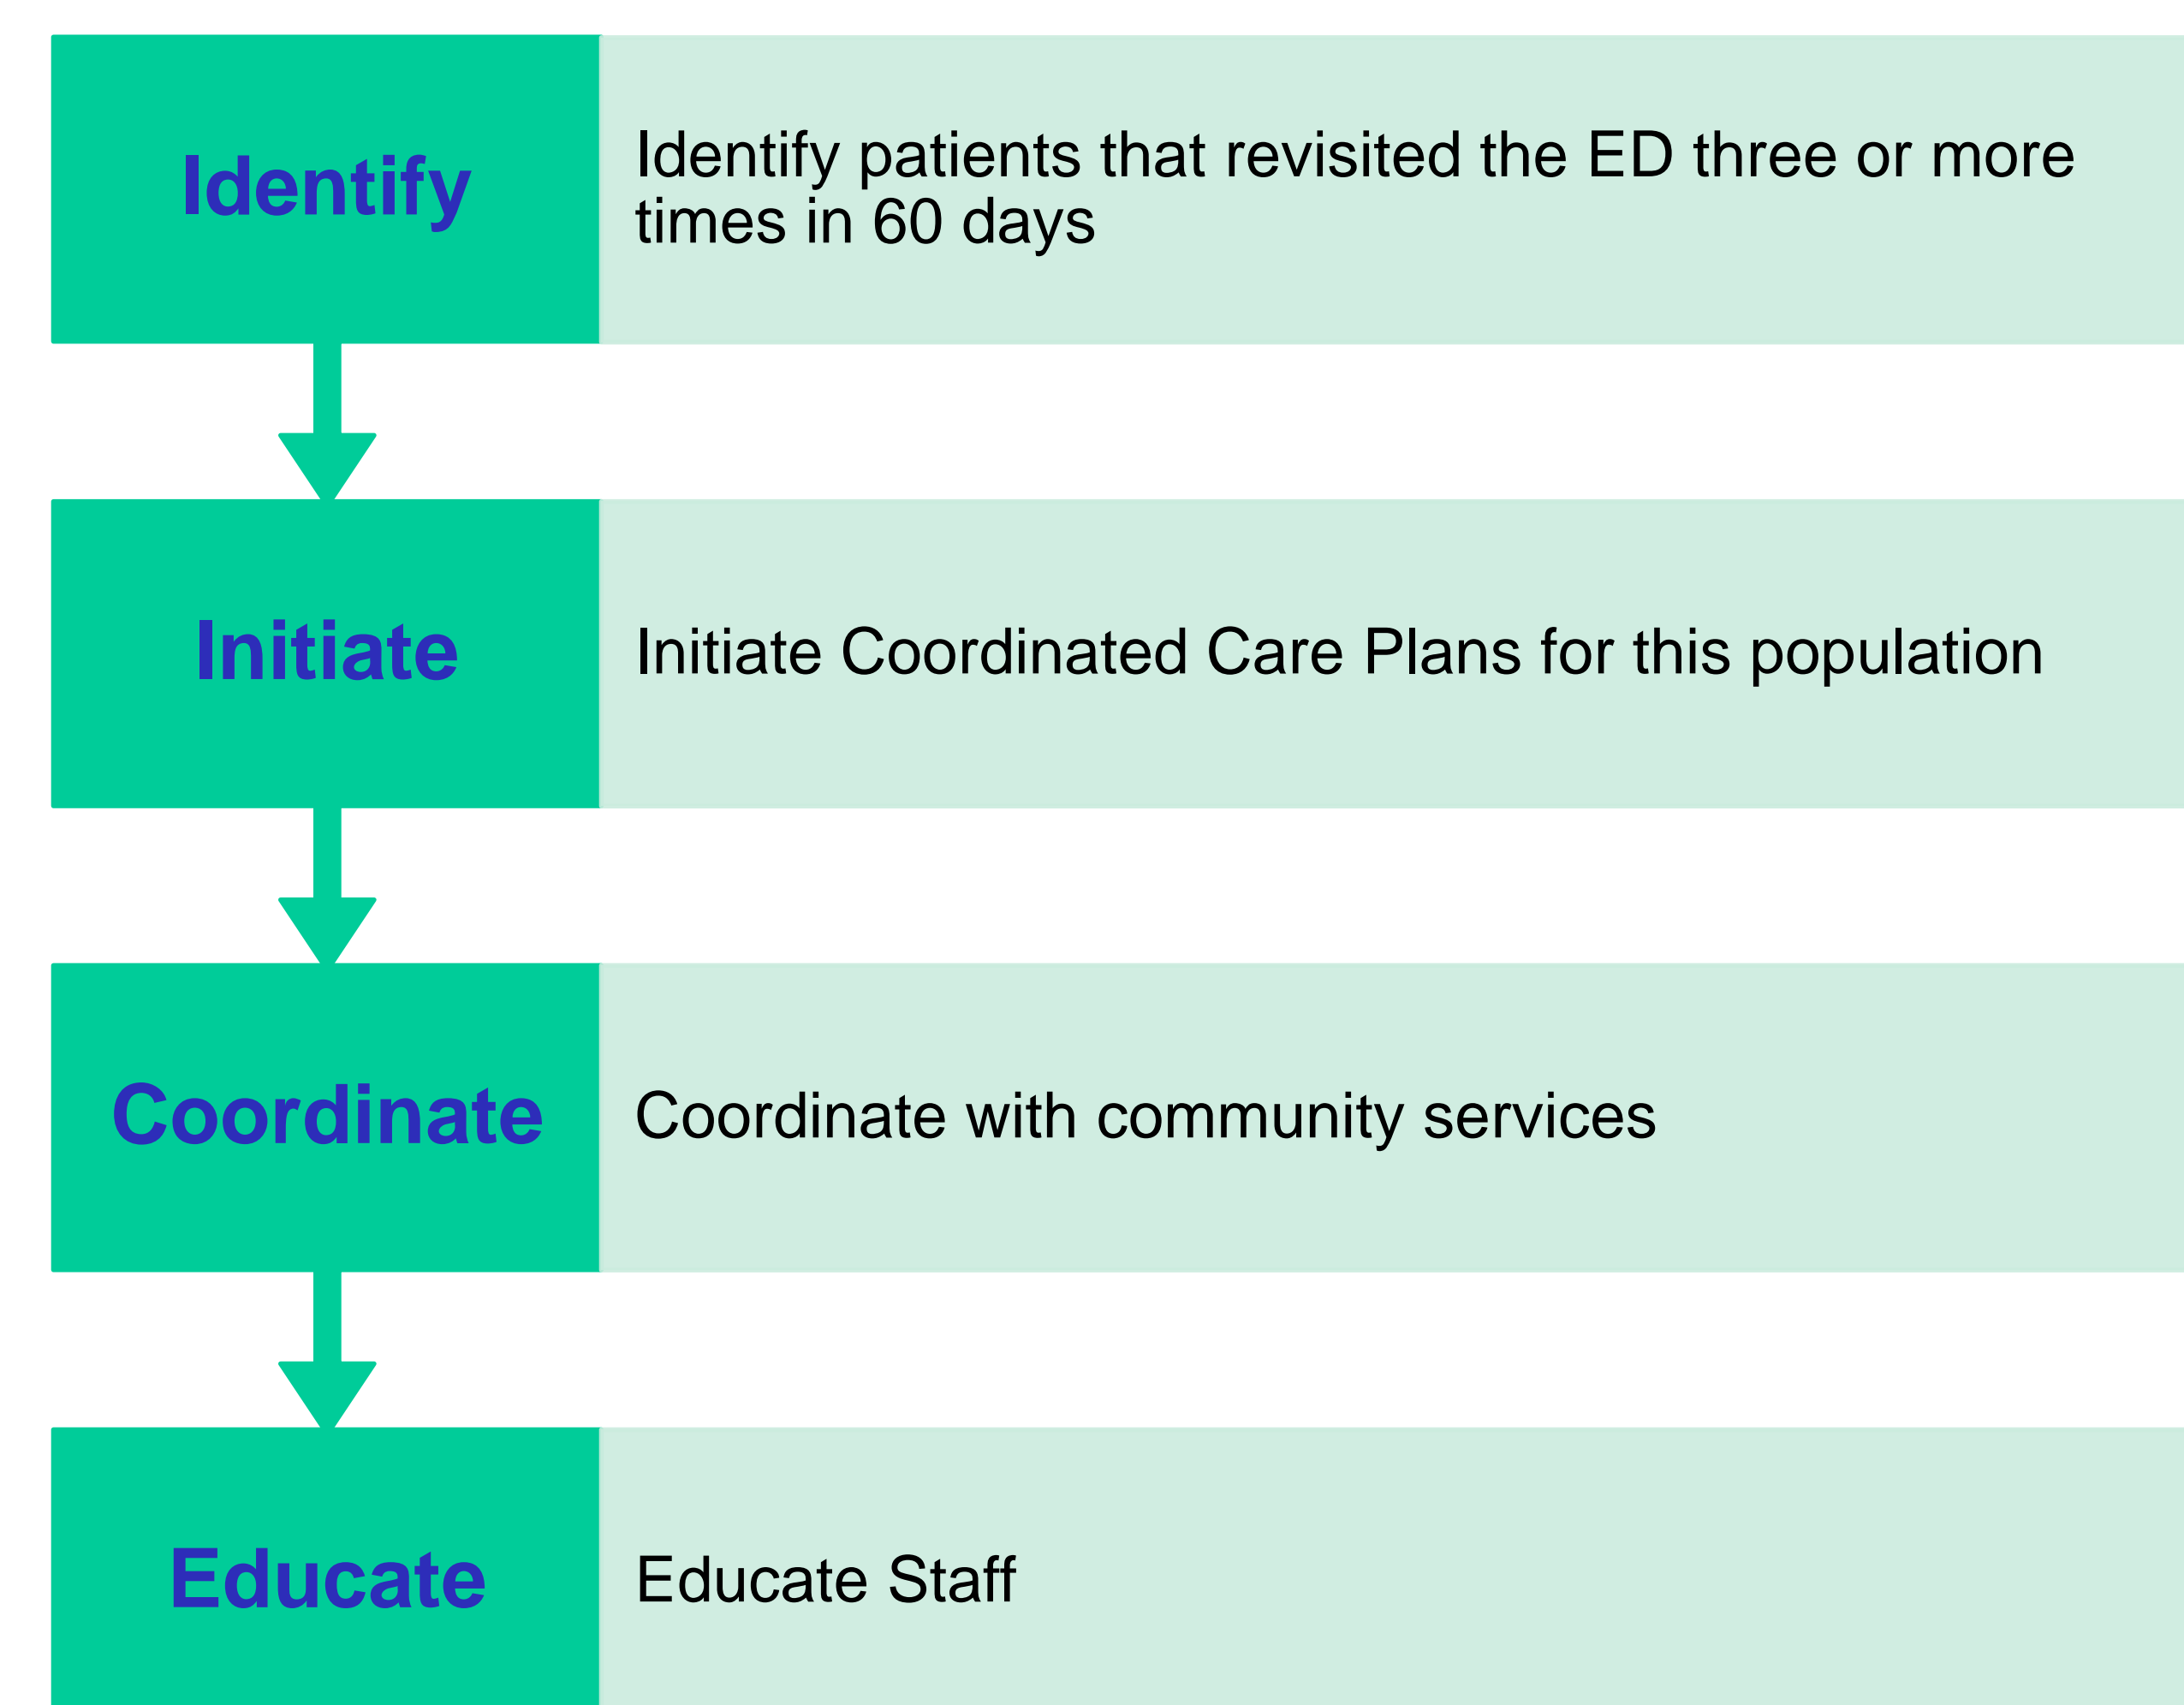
Identify

Identify patients that revisited the ED three or more times in 60 days

Initiate

Initiate Coordinated Care Plans for this population

Coordinate

Coordinate with community services

Educate

Educate Staff